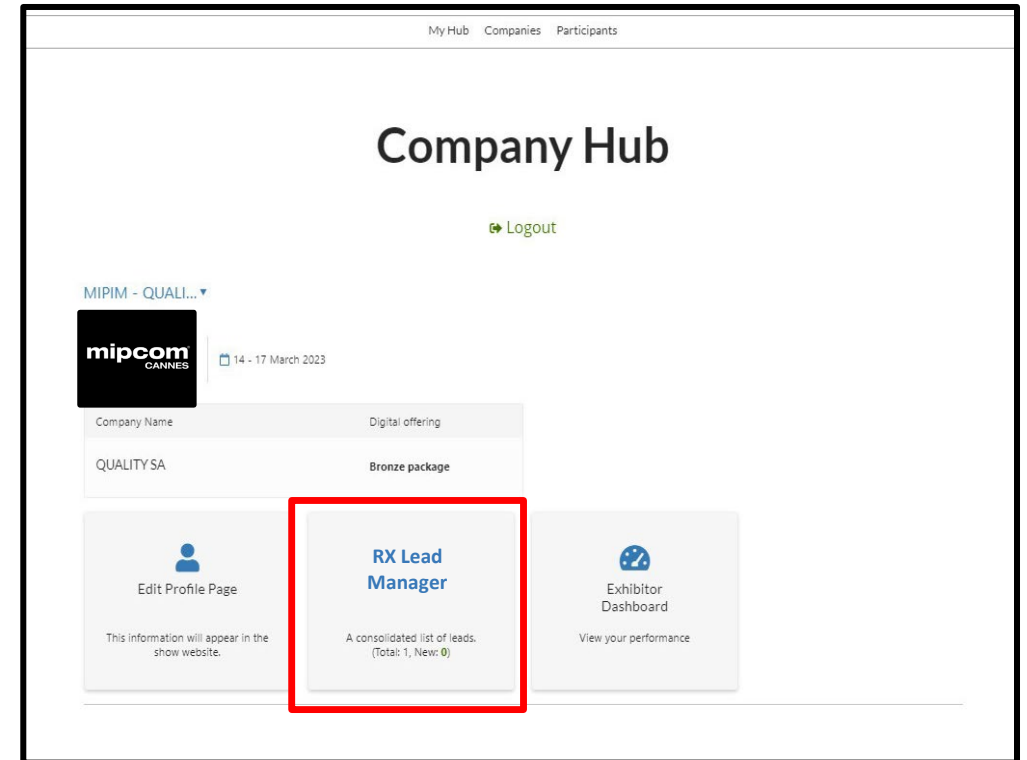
My Hub Companies Participants

Company Hub

Logout

MIPIM - QUALI...▾

mipcom CANNES

14 - 17 March 2023

| Company Name | Digital offering |
|---|---|
| QUALITY SA | Bronze package |

Edit Profile Page

This information will appear in the show website.

RX Lead Manager

A consolidated list of leads. (Total: 1, New: 0)

Exhibitor Dashboard

View your performance